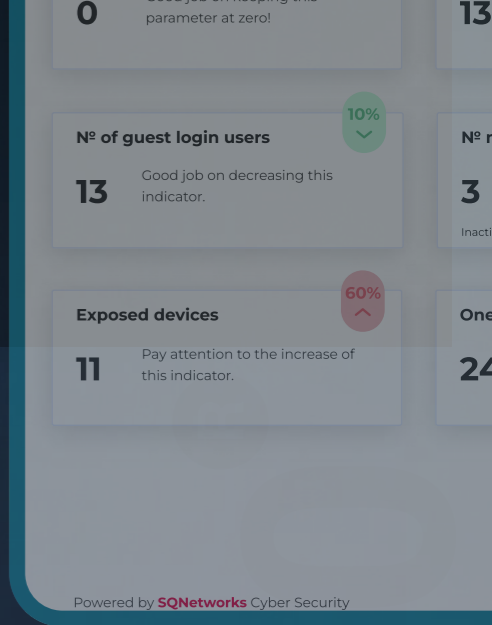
0

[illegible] parameter at zero!

13

10%

Nº of guest login users

13

Good job on decreasing this indicator.

Nº r

3

Inacti

60%

Exposed devices

11

Pay attention to the increase of this indicator.

One

24

Powered by SQNetworks Cyber Security